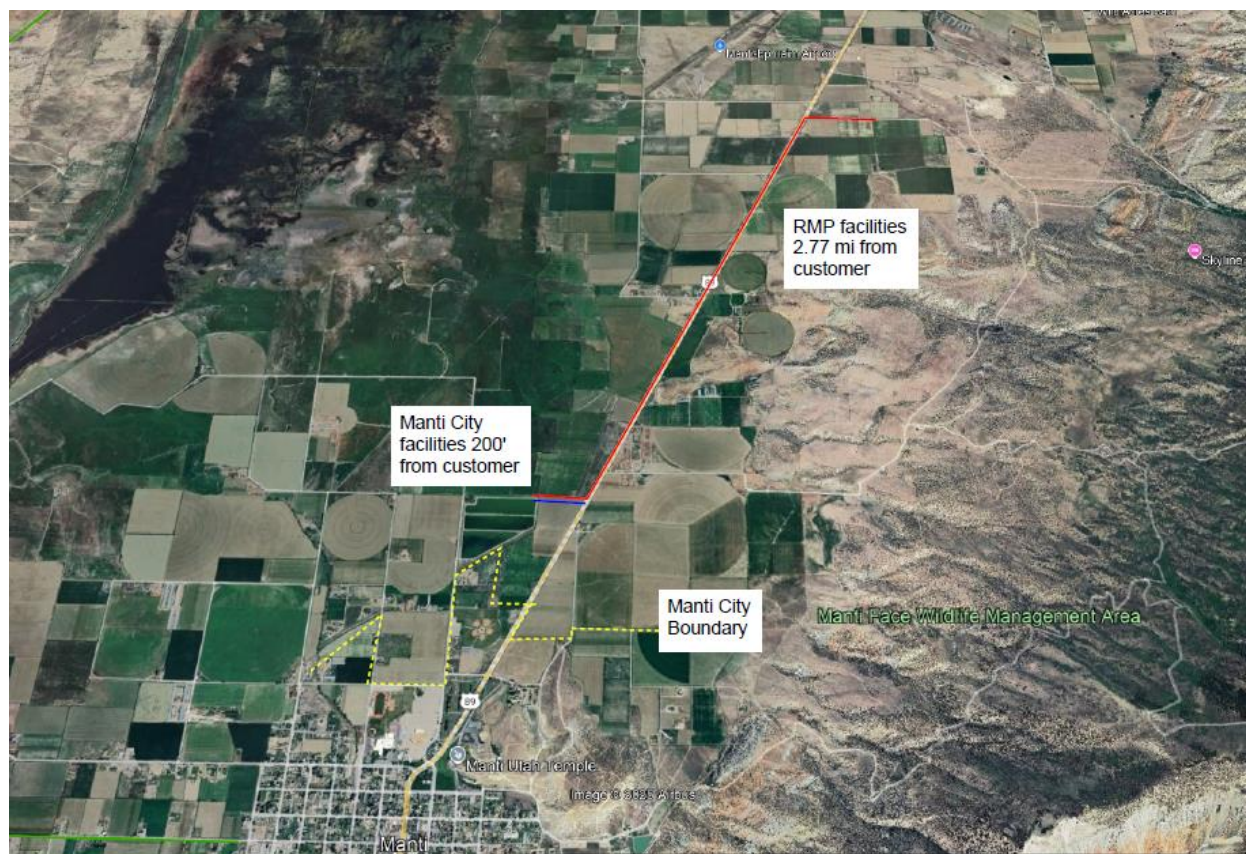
Manti-Ephraim Airport

RMP facilities 2.77 mi from customer

Skyline

89

Manti City facilities 200' from customer

Manti City Boundary

Manti Face Wildlife Management Area

89

Manti Utah Temple

Image © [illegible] Airbus

Manti